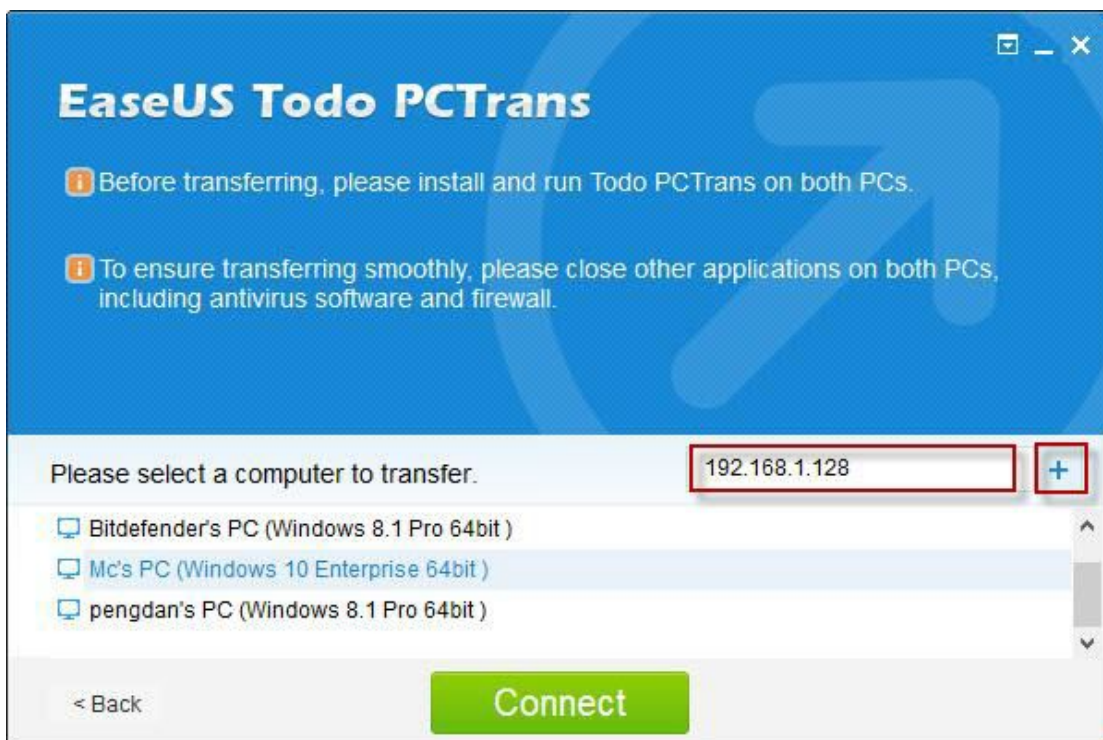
EaseUS Todo PCTrans

Before transferring, please install and run Todo PCTrans on both PCs.

To ensure transferring smoothly, please close other applications on both PCs, including antivirus software and firewall.

Please select a computer to transfer.

192.168.1.128

+

Bitdefender's PC (Windows 8.1 Pro 64bit )

Mc's PC (Windows 10 Enterprise 64bit )

pengdan's PC (Windows 8.1 Pro 64bit )

< Back

Connect